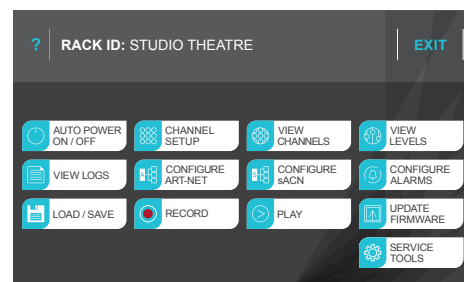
? RACK ID: STUDIO THEATRE EXIT

AUTO POWER ON / OFF

CHANNEL SETUP

VIEW CHANNELS

VIEW LEVELS

VIEW LOGS

CONFIGURE ART-NET

CONFIGURE sACN

CONFIGURE ALARMS

LOAD / SAVE

RECORD

PLAY

UPDATE FIRMWARE

SERVICE TOOLS